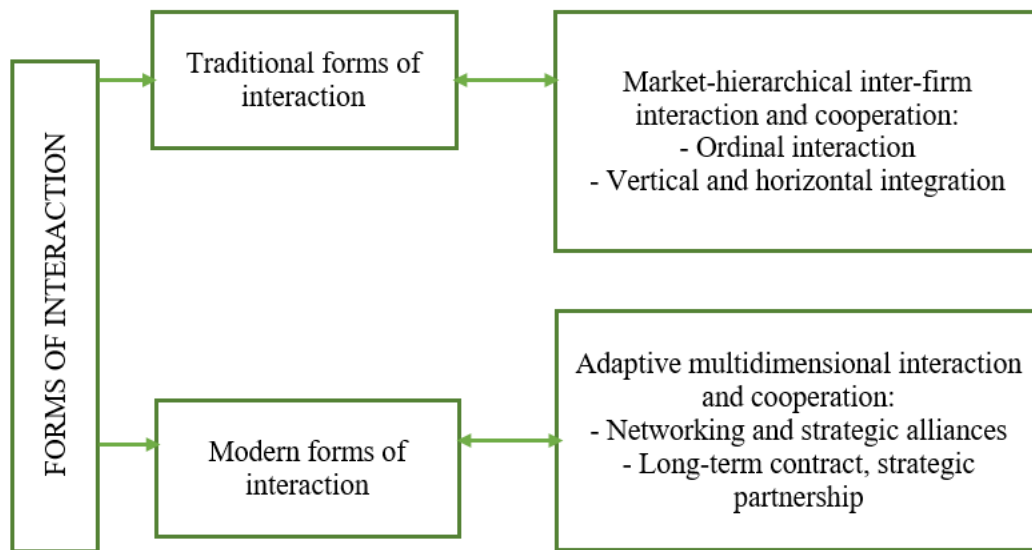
FORMS OF INTERACTION

Traditional forms of interaction

Market-hierarchical inter-firm interaction and cooperation:
- Ordinal interaction
- Vertical and horizontal integration

Modern forms of interaction

Adaptive multidimensional interaction and cooperation:
- Networking and strategic alliances
- Long-term contract, strategic partnership